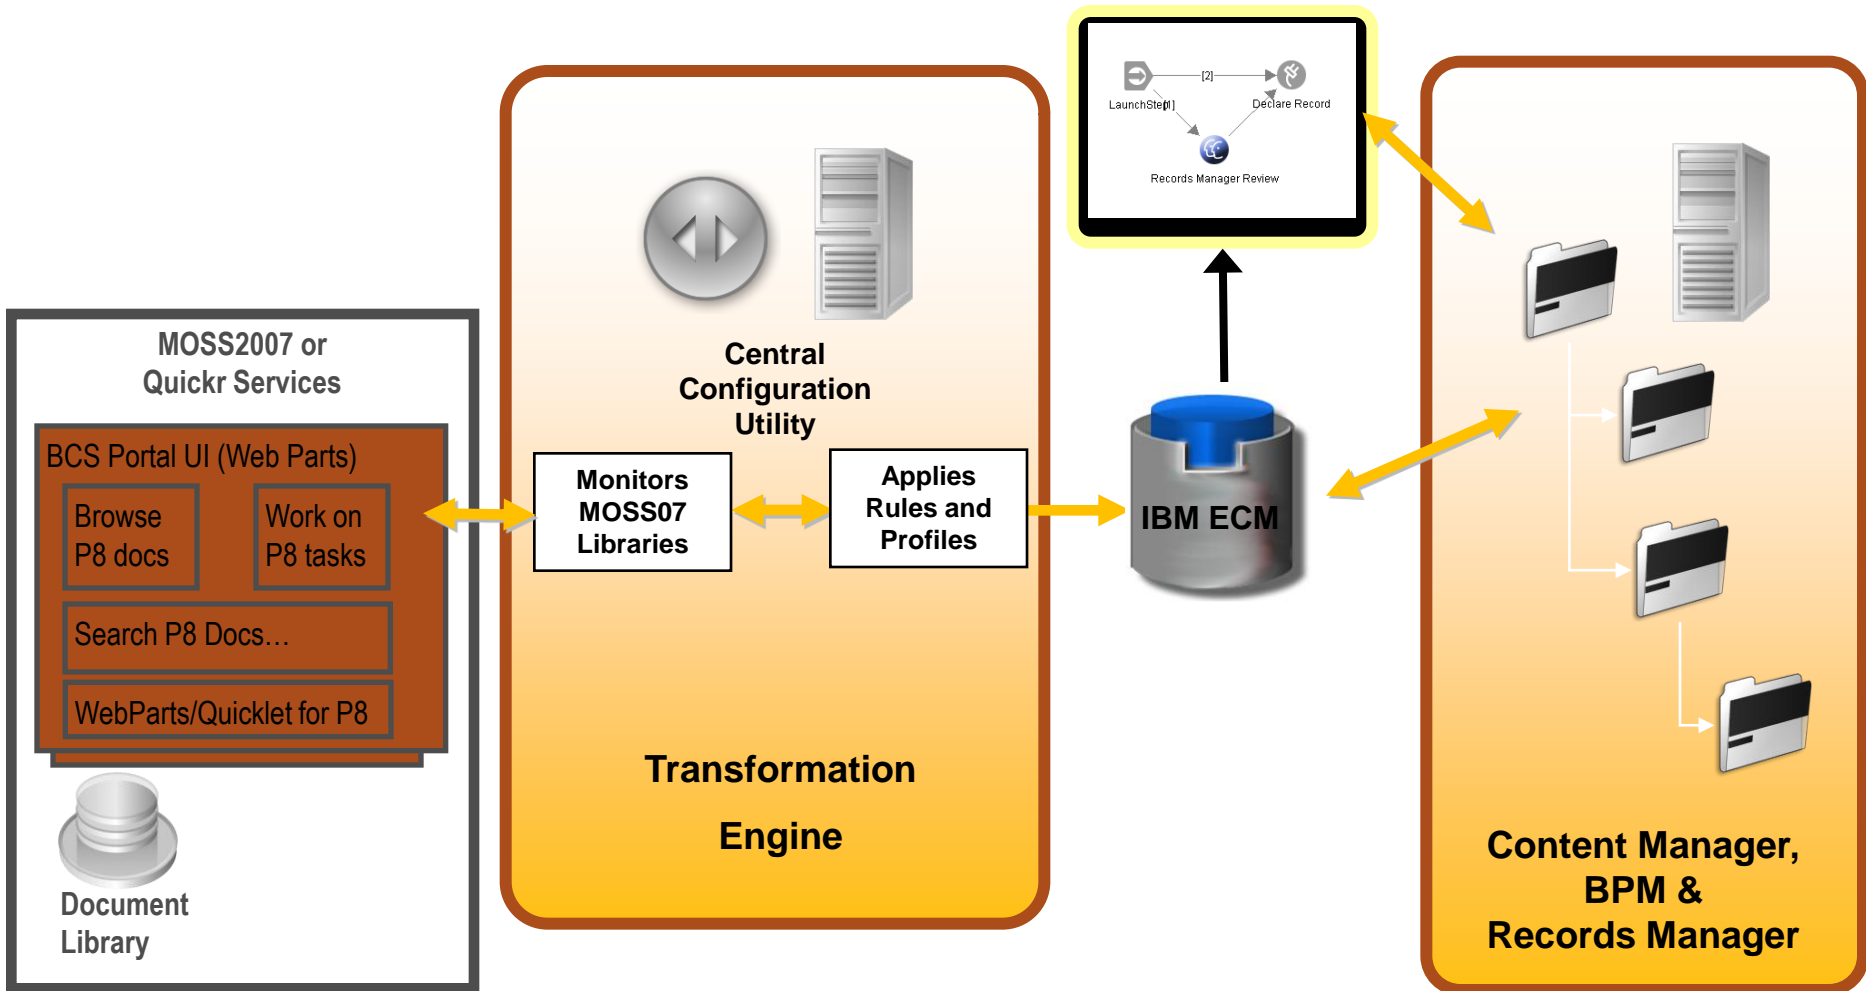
MOSS2007 or Quickr Services

BCS Portal UI (Web Parts)

Browse P8 docs

Work on P8 tasks

Search P8 Docs…

WebParts/Quicklet for P8

Document Library

Central Configuration Utility

Monitors MOSS07 Libraries

Applies Rules and Profiles

Transformation Engine

LaunchStep

[1]

[2]

Declare Record

Records Manager Review

IBM ECM

Content Manager, BPM & Records Manager